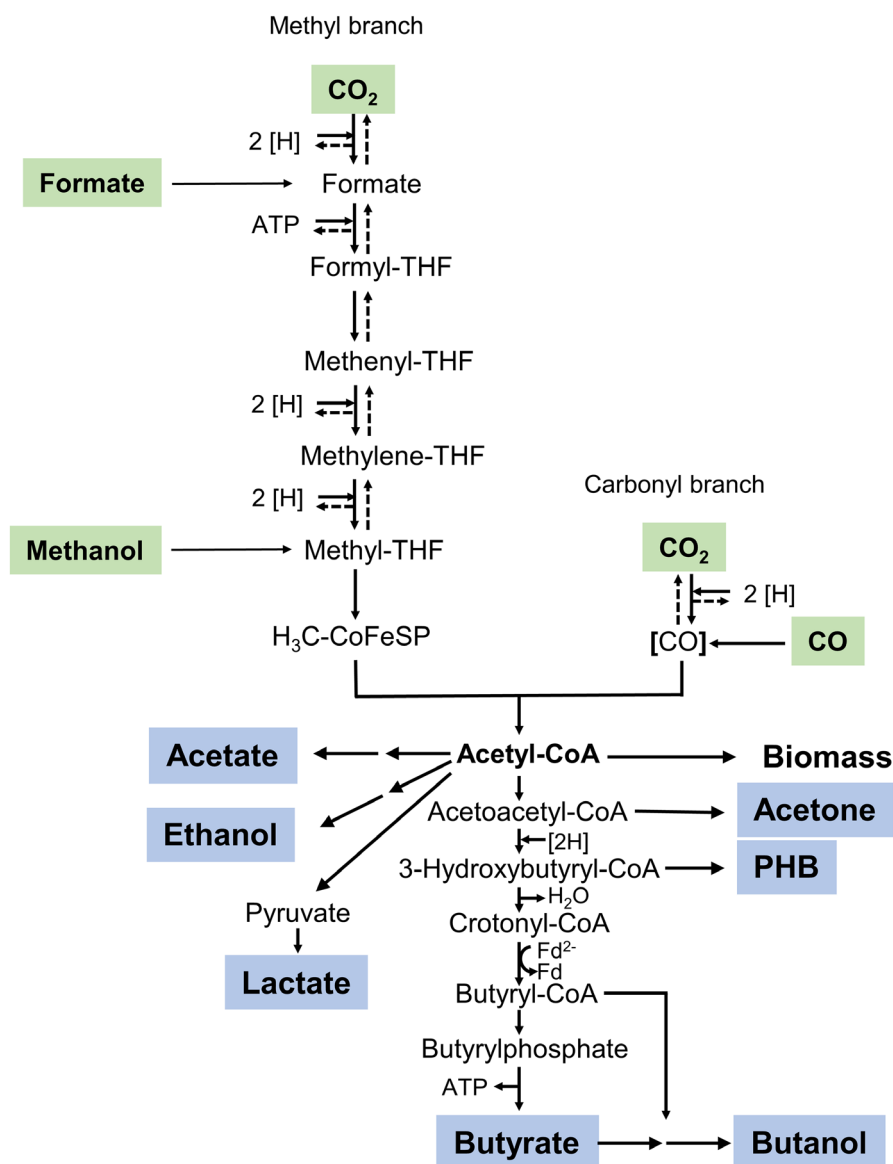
Methyl branch

$CO_2$

2 [H]

Formate

Formate

ATP

Formyl-THF

Methenyl-THF

2 [H]

Methylene-THF

2 [H]

Methanol

Methyl-THF

$H_3C$-CoFeSP

Carbonyl branch

$CO_2$

2 [H]

[CO]

CO

Acetate

Acetyl-CoA

Biomass

Ethanol

Acetoacetyl-CoA

Acetone

[2H]

3-Hydroxybutyryl-CoA

PHB

$H_2O$

Pyruvate

Crotonyl-CoA

$Fd^{2-}$

Fd

Lactate

Butyryl-CoA

Butyrylphosphate

ATP

Butyrate

Butanol